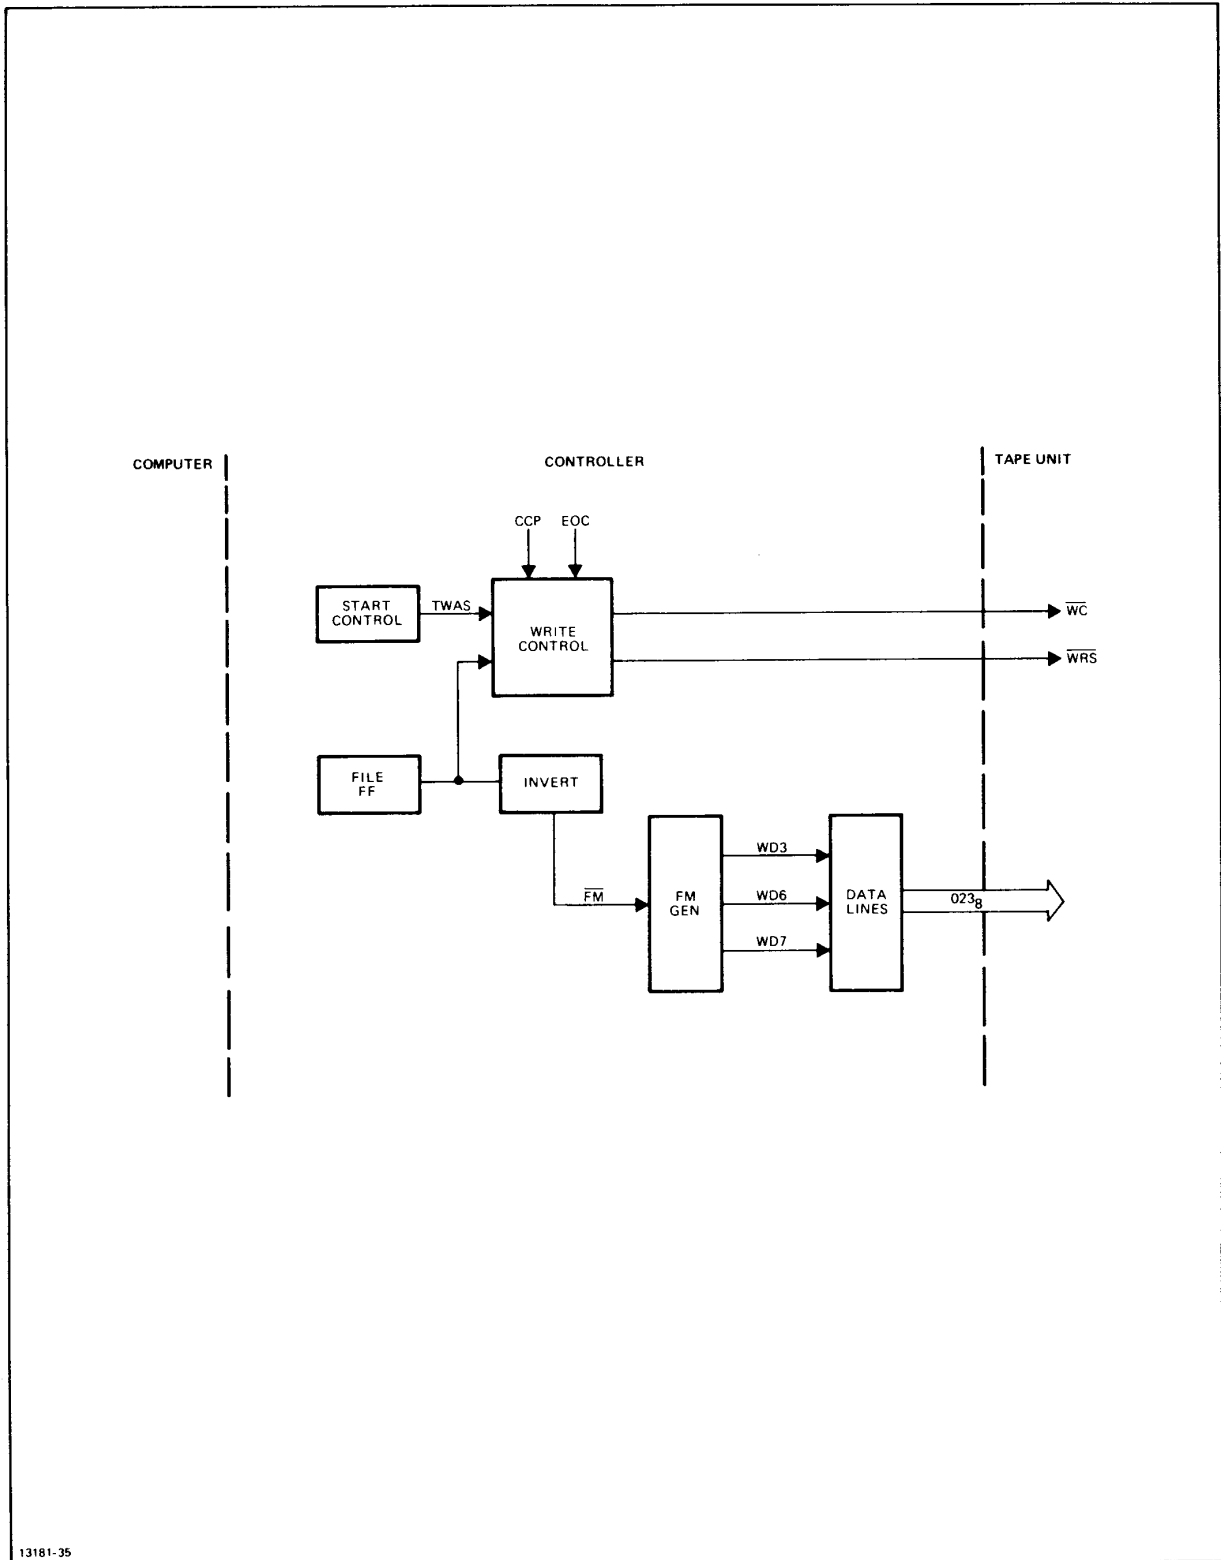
COMPUTER

CONTROLLER

TAPE UNIT

CCP

EOC

START CONTROL

TWAS

WRITE CONTROL

$\overline{WC}$

$\overline{WRS}$

FILE FF

INVERT

$\overline{FM}$

FM GEN

WD3

WD6

WD7

DATA LINES

$023_8$

13181-35